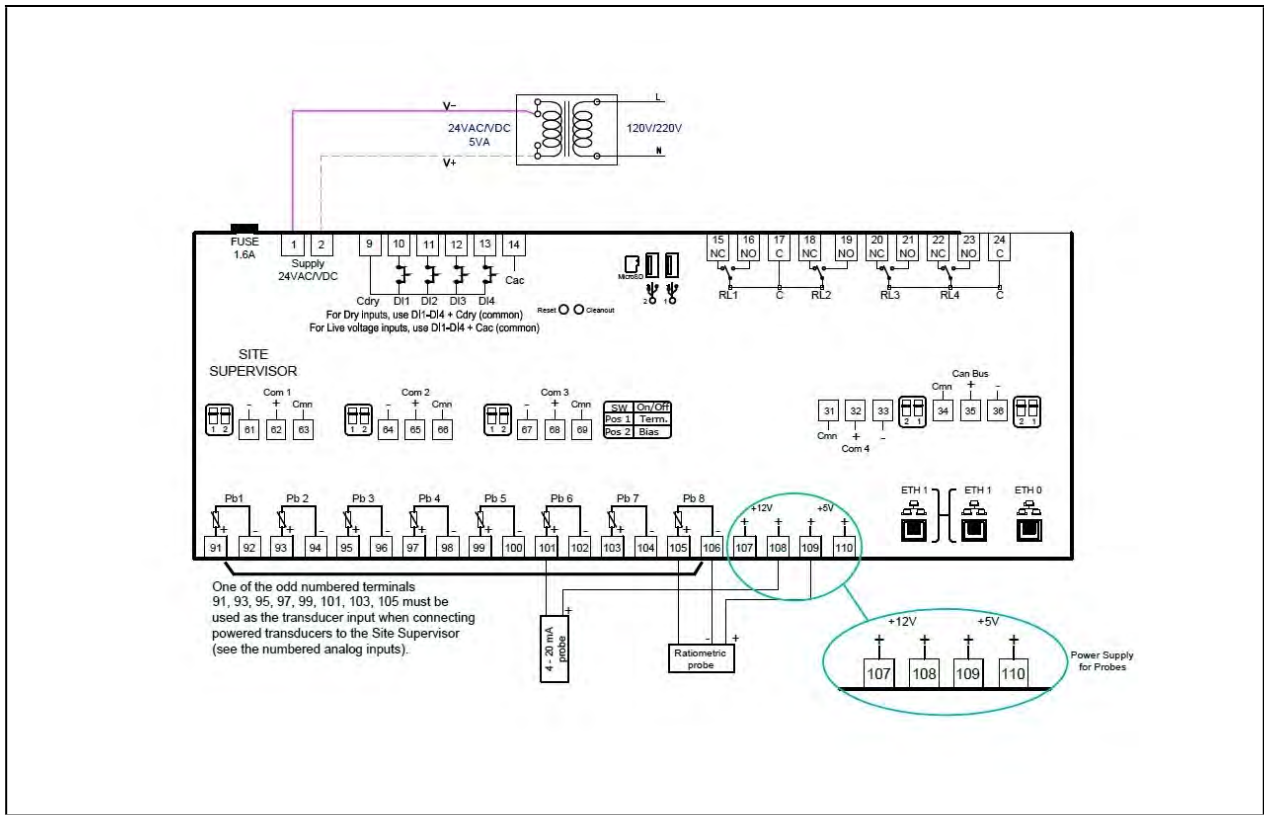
V–
24VAC/VDC
5VA
V+
L
120V/220V
N

FUSE
1.6A
1 2
Supply
24VAC/VDC
9 10 11 12 13 14
Cac
Cdry DI1 DI2 DI3 DI4
For Dry inputs, use DI1-DI4 + Cdry (common)
For Live voltage inputs, use DI1-DI4 + Cac (common)
MicroSD
2 1
Reset Cleanout
15 NC 16 NO 17 C 18 NC 19 NO 20 NC 21 NO 22 NC 23 NO 24 C
RL1 C RL2 RL3 RL4 C

SITE
SUPERVISOR

Com 1
1 2 – + Cmn
61 62 63
Com 2
1 2 – + Cmn
64 65 66
Com 3
1 2 – + Cmn
67 68 69

| SW | On/Off |
|---|---|
| Pos 1 | Term. |
| Pos 2 | Bias |

31 32 33
Cmn + –
Com 4
2 1
Can Bus
Cmn + –
34 35 36
2 1

Pb1 Pb 2 Pb 3 Pb 4 Pb 5 Pb 6 Pb 7 Pb 8
+ – + – + – + – + – + – + – + –
91 92 93 94 95 96 97 98 99 100 101 102 103 104 105 106
+12V +5V
+ + + +
107 108 109 110

ETH 1 ETH 1 ETH 0

One of the odd numbered terminals 91, 93, 95, 97, 99, 101, 103, 105 must be used as the transducer input when connecting powered transducers to the Site Supervisor (see the numbered analog inputs).

+
4 - 20 mA probe
–
– +
Ratiometric probe

+12V +5V
+ + + +
107 108 109 110
Power Supply for Probes